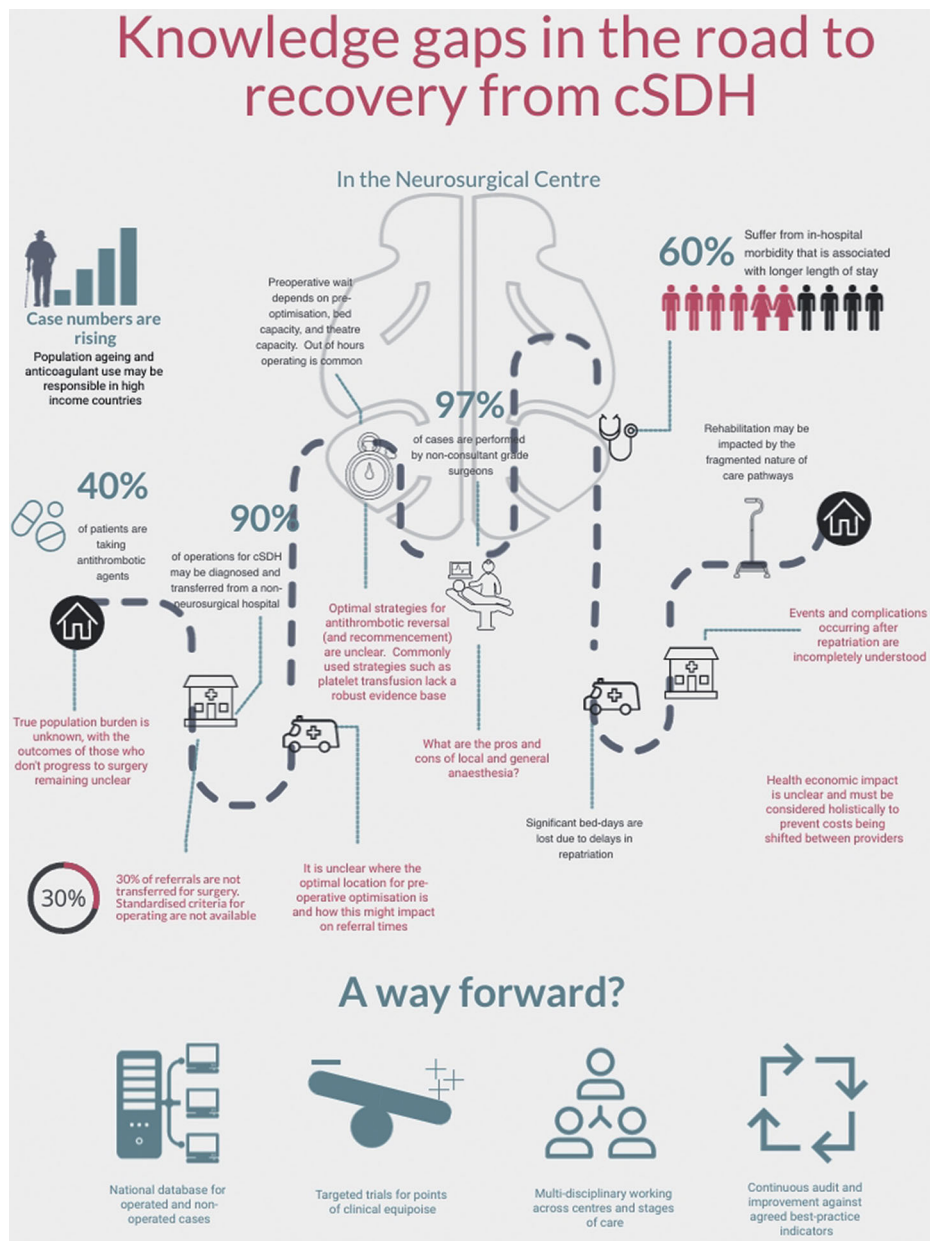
Knowledge gaps in the road to recovery from cSDH

In the Neurosurgical Centre

Case numbers are rising

Population ageing and anticoagulant use may be responsible in high income countries

Preoperative wait depends on pre-optimisation, bed capacity, and theatre capacity. Out of hours operating is common

60%

Suffer from in-hospital morbidity that is associated with longer length of stay

97%

of cases are performed by non-consultant grade surgeons

Rehabilitation may be impacted by the fragmented nature of care pathways

40%

of patients are taking antithrombotic agents

90%

of operations for cSDH may be diagnosed and transferred from a non-neurosurgical hospital

Optimal strategies for antithrombotic reversal (and recommencement) are unclear. Commonly used strategies such as platelet transfusion lack a robust evidence base

Events and complications occurring after repatriation are incompletely understood

True population burden is unknown, with the outcomes of those who don't progress to surgery remaining unclear

What are the pros and cons of local and general anaesthesia?

Health economic impact is unclear and must be considered holistically to prevent costs being shifted between providers

Significant bed-days are lost due to delays in repatriation

30%

30% of referrals are not transferred for surgery. Standardised criteria for operating are not available

It is unclear where the optimal location for pre-operative optimisation is and how this might impact on referral times

A way forward?

National database for operated and non-operated cases

Targeted trials for points of clinical equipoise

Multi-disciplinary working across centres and stages of care

Continuous audit and improvement against agreed best-practice indicators